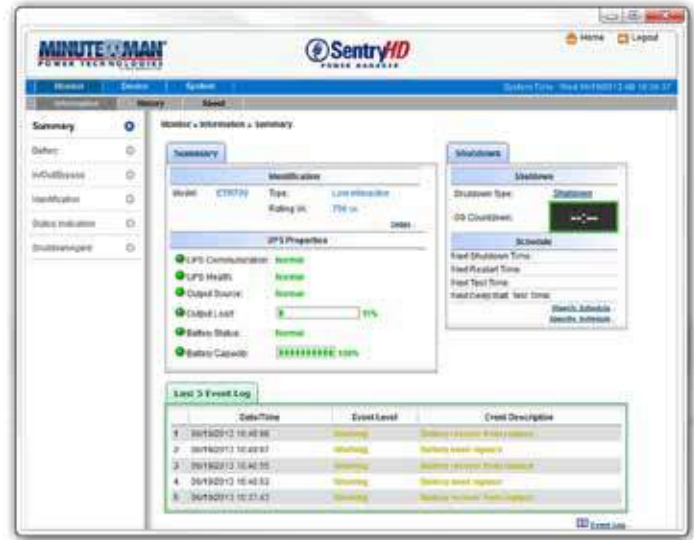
MINUTEMAN POWER TECHNOLOGIES

SentryHD POWER MANAGER

Home Logout

Monitor | Device | System

System Time : Wed 06/19/2013 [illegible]

Information | History | Speed

Summary

Battery

In/Out/Bypass

Identification

Status Indication

Shutdown/agent

Monitor » Information » Summary

Summary

Identification

Model: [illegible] Type: Line Interactive

Rating VA: 750 VA

Detail

UPS Properties

UPS Communication: Normal

UPS Health: Normal

Output Source: Normal

Output Load: 8 | 11%

Battery Status: Normal

Battery Capacity: 100%

Shutdown

Shutdown

Shutdown Type: Shutdown

OS Countdown: --:--

Schedule

Next Shutdown Time:

Next Restart Time:

Next Test Time:

Next DeepBatt. Test Time:

Weekly Schedule

Specific Schedule

Last 5 Event Log

| | Date/Time | Event Level | Event Description |
|---|---|---|---|
| 1 | 06/19/2013 10:48:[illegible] | Warning | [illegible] |
| 2 | 06/19/2013 10:48:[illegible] | Warning | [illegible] |
| 3 | 06/19/2013 10:48:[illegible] | Warning | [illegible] |
| 4 | 06/19/2013 10:48:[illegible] | Warning | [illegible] |
| 5 | 06/19/2013 10:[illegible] | Warning | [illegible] |

Event Log